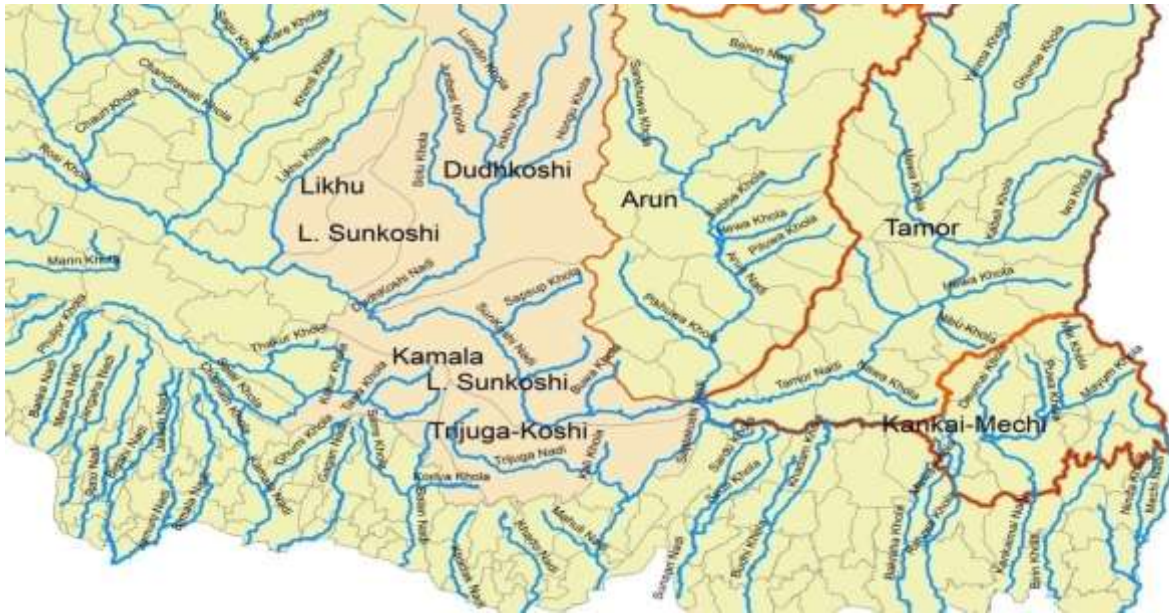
Likhu

L. Sunkoshi

Dudhkoshi

Arun

Tamor

Kamala

L. Sunkoshi

Trijuga-Koshi

Kankai-Mechi

Chaurii Khola

Chandrawati Khola

Roši Khola

Likhu Khola

Khimti Khola

Marin Khola

Sisi Khola

Inkhu Khola

Hongu Khola

Dudhkoshi Nadi

Sapsup Khola

Sunkoshi Nadi

Thakur Khola

Bhalu Khola

Sankhuwa Khola

Arun Nadi

Piluwa Khola

Hewa Khola

Pikhuwa Khola

Tamor Nadi

Hewa Khola

Maiwa Khola

Mewa Khola

Kabeli Khola

Iwa Khola

Mai Khola

Trijuga Nadi

Kamala Nadi

Sunsari Nadi

Saptakoshi Nadi

Ratu Nadi

Balan Nadi

Jhim Nadi

Mechi Nadi

Kankai Mai Nadi

Biring Khola

Bakraha Khola

Budhi Khola

Mahuli Nadi

Khado Nadi

Sono Nadi

Bighi Nadi

Koilya Khola

Gagan Nadi

Ghurmi Khola

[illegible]